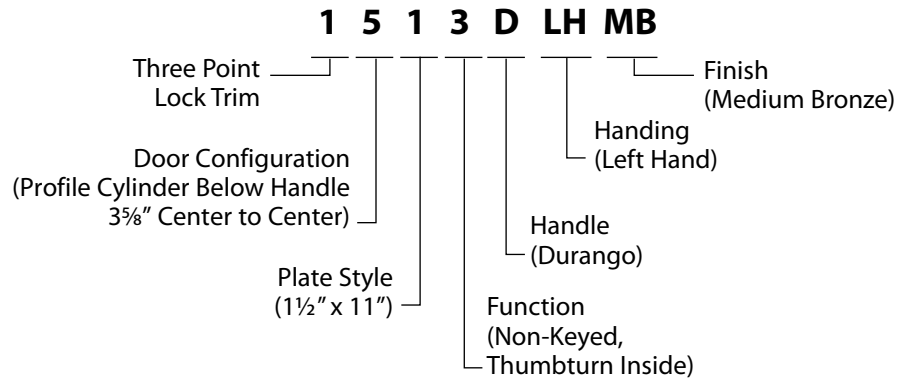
1 5 1 3 D LH MB

Three Point Lock Trim

Door Configuration (Profile Cylinder Below Handle 3⅝" Center to Center)

Plate Style (1½" x 11")

Function (Non-Keyed, Thumbturn Inside)

Handle (Durango)

Handing (Left Hand)

Finish (Medium Bronze)